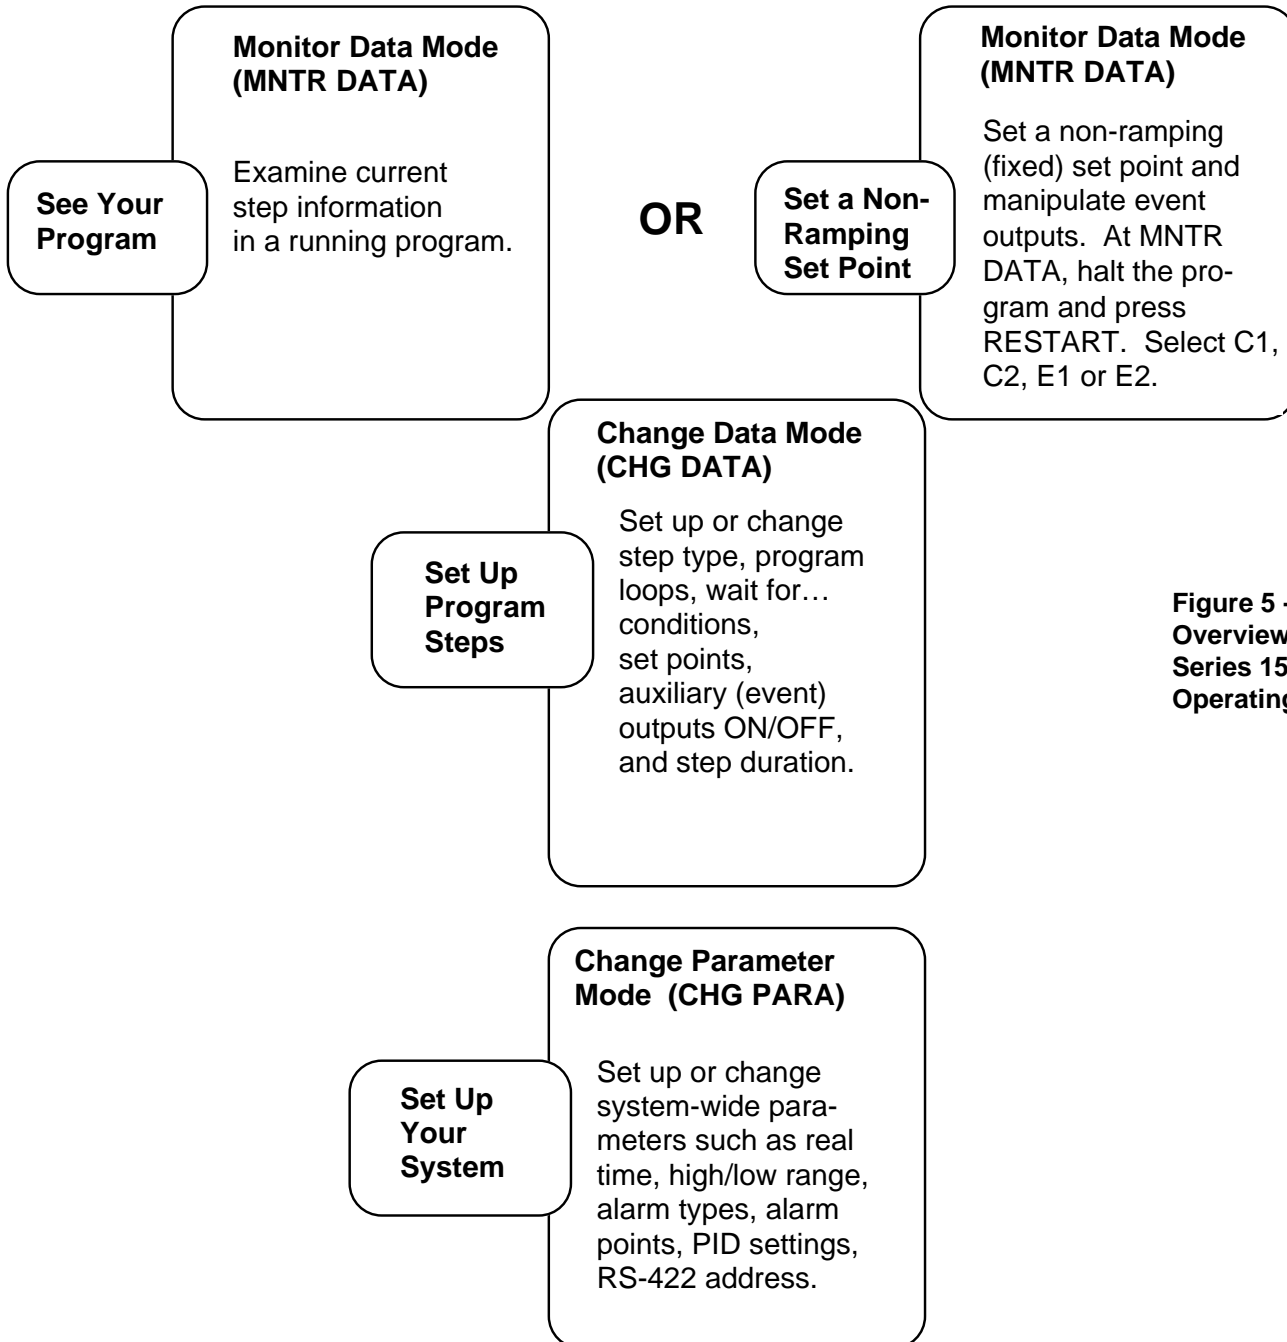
See Your Program

Monitor Data Mode (MNTR DATA)

Examine current step information in a running program.

OR

Set a Non-Ramping Set Point

Monitor Data Mode (MNTR DATA)

Set a non-ramping (fixed) set point and manipulate event outputs. At MNTR DATA, halt the program and press RESTART. Select C1, C2, E1 or E2.

Set Up Program Steps

Change Data Mode (CHG DATA)

Set up or change step type, program loops, wait for… conditions, set points, auxiliary (event) outputs ON/OFF, and step duration.

Figure 5 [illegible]
Overview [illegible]
Series 15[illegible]
Operating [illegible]

Set Up Your System

Change Parameter Mode (CHG PARA)

Set up or change system-wide parameters such as real time, high/low range, alarm types, alarm points, PID settings, RS-422 address.